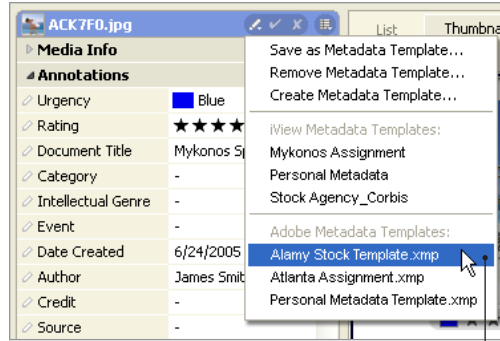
ACK7F0.jpg

List Thumbna

Media Info

Annotations

| | |
|---|---|
| Urgency | Blue |
| Rating | ★★★★ |
| Document Title | Mykonos Sp |
| Category | - |
| Intellectual Genre | - |
| Event | - |
| Date Created | 6/24/2005 |
| Author | James Smit |
| Credit | - |
| Source | - |

Save as Metadata Template...
Remove Metadata Template...
Create Metadata Template...

iView Metadata Templates:
Mykonos Assignment
Personal Metadata
Stock Agency_Corbis

Adobe Metadata Templates:
Alamy Stock Template.xmp
Atlanta Assignment.xmp
Personal Metadata Template.xmp